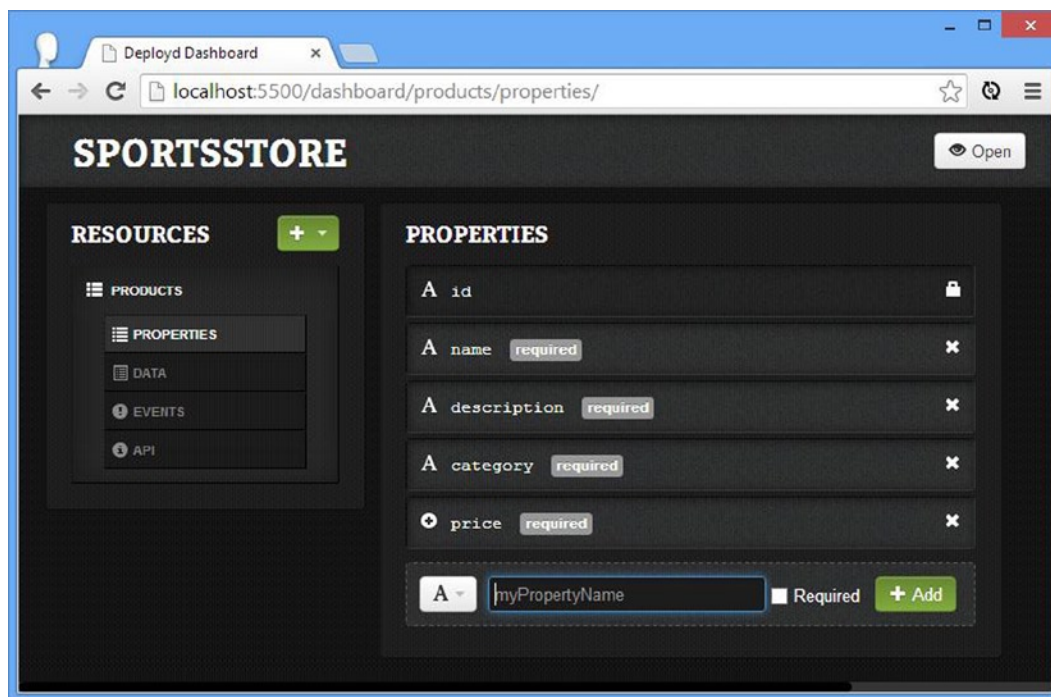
Deployd Dashboard ×

localhost:5500/dashboard/products/properties/

SPORTSSTORE

Open

RESOURCES

PRODUCTS

PROPERTIES

DATA

EVENTS

API

PROPERTIES

A id

A name required

A description required

A category required

price required

A

myPropertyName

Required

+ Add